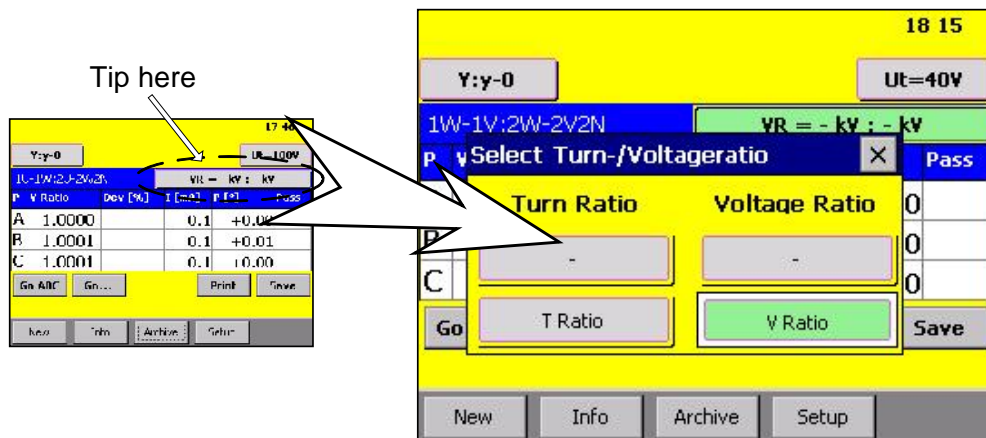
Tip here

17 46

Y:y-0

Ut=100V

1U-1W:2U-2V2N

VR = kV : kV

P V Ratio Dev [%] I [mA] P [°] Pass

A 1.0000 0.1 +0.00

B 1.0001 0.1 +0.01

C 1.0001 0.1 +0.00

Go ABC Go... Print Save

New Info Archive Setup

18 15

Y:y-0

Ut=40V

1W-1V:2W-2V2N

VR = - kV : - kV

P V

Select Turn-/Voltageratio

Pass

Turn Ratio

Voltage Ratio

-

-

T Ratio

V Ratio

B

C

0

0

0

Go

Save

New Info Archive Setup